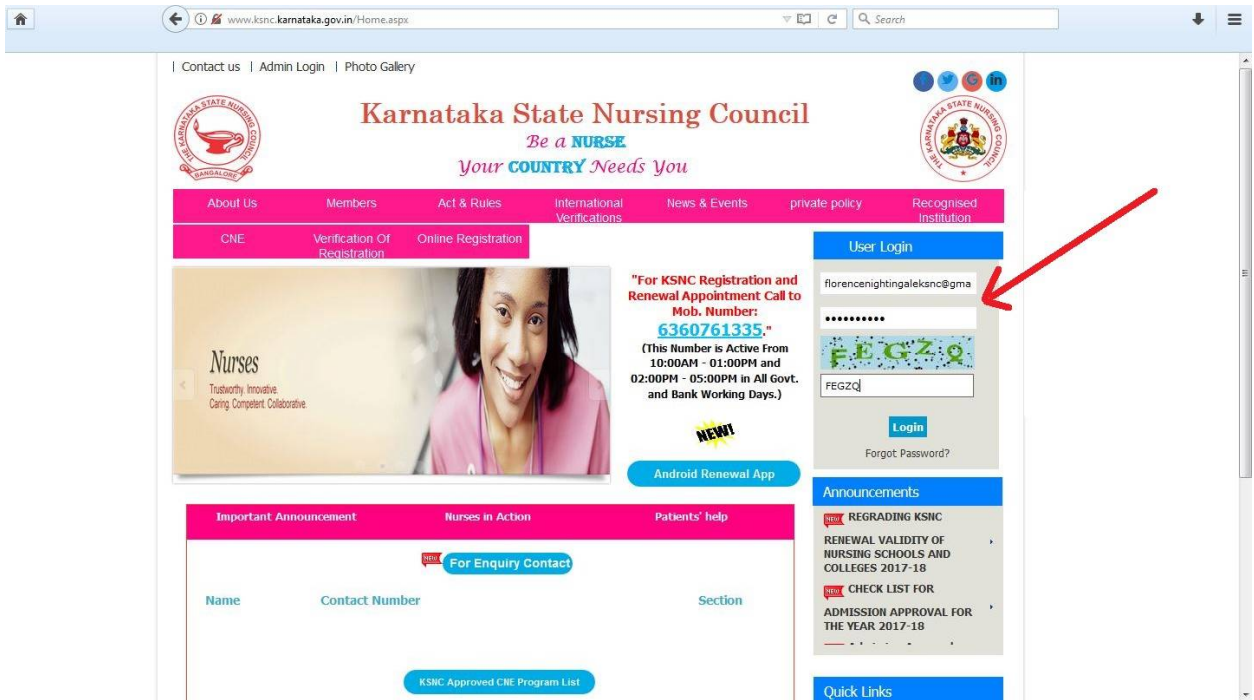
www.ksnc.karnataka.gov.in/Home.aspx

Search

| Contact us | Admin Login | Photo Gallery

THE KARNATAKA STATE NURSING COUNCIL BANGALORE

Karnataka State Nursing Council

Be a NURSE

Your COUNTRY Needs You

THE KARNATAKA STATE NURSING COUNCIL

About Us | Members | Act & Rules | International Verifications | News & Events | private policy | Recognised Institution

CNE | Verification Of Registration | Online Registration

Nurses

Trustworthy. Innovative. Caring. Competent. Collaborative.

"For KSNC Registration and Renewal Appointment Call to Mob. Number: 6360761335."

(This Number is Active From 10:00AM - 01:00PM and 02:00PM - 05:00PM in All Govt. and Bank Working Days.)

NEW!

Android Renewal App

User Login

florencenightingaleksnc@gma

••••••••••

FEGZQ

FEGZQ

Login

Forgot Password?

Announcements

NEW REGRADING KSNC RENEWAL VALIDITY OF NURSING SCHOOLS AND COLLEGES 2017-18

NEW CHECK LIST FOR ADMISSION APPROVAL FOR THE YEAR 2017-18

Important Announcement | Nurses in Action | Patients' help

NEW For Enquiry Contact

Name | Contact Number | Section

KSNC Approved CNE Program List

Quick Links